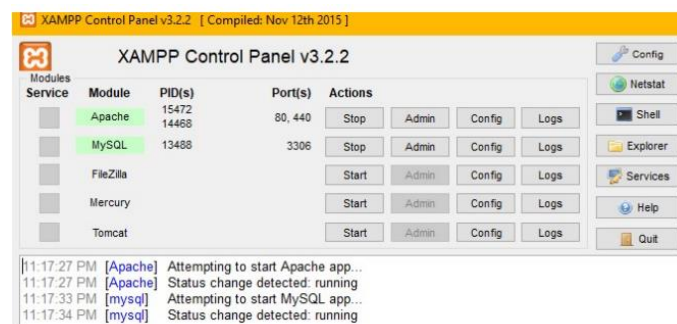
XAMPP Control Panel v3.2.2 [ Compiled: Nov 12th 2015 ]

XAMPP Control Panel v3.2.2

Modules
Service

| Module | PID(s) | Port(s) | Actions | | | |
|---|---|---|---|---|---|---|
| Apache | 15472 14468 | 80, 440 | Stop | Admin | Config | Logs |
| MySQL | 13488 | 3306 | Stop | Admin | Config | Logs |
| FileZilla | | | Start | Admin | Config | Logs |
| Mercury | | | Start | Admin | Config | Logs |
| Tomcat | | | Start | Admin | Config | Logs |

Config
Netstat
Shell
Explorer
Services
Help
Quit

11:17:27 PM [Apache] Attempting to start Apache app...
11:17:27 PM [Apache] Status change detected: running
11:17:33 PM [mysql] Attempting to start MySQL app...
11:17:34 PM [mysql] Status change detected: running